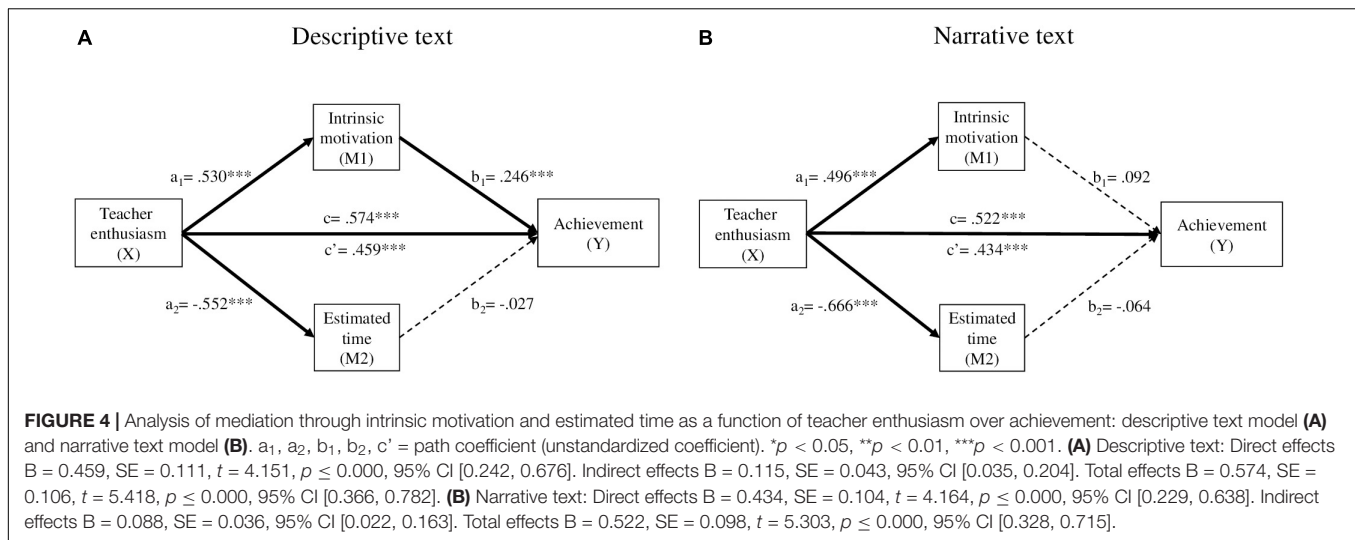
A

Descriptive text

Intrinsic motivation (M1)

$a_1$= .530***

$b_1$= .246***

Teacher enthusiasm (X)

c= .574***

c'= .459***

Achievement (Y)

$a_2$= -.552***

Estimated time (M2)

$b_2$= -.027

B

Narrative text

Intrinsic motivation (M1)

$a_1$= .496***

$b_1$= .092

Teacher enthusiasm (X)

c= .522***

c'= .434***

Achievement (Y)

$a_2$= -.666***

Estimated time (M2)

$b_2$= -.064

**FIGURE 4 |** Analysis of mediation through intrinsic motivation and estimated time as a function of teacher enthusiasm over achievement: descriptive text model **(A)** and narrative text model **(B)**. $a_1$, $a_2$, $b_1$, $b_2$, c' = path coefficient (unstandardized coefficient). *$p$ < 0.05, **$p$ < 0.01, ***$p$ < 0.001. **(A)** Descriptive text: Direct effects B = 0.459, SE = 0.111, $t$ = 4.151, $p \leq 0.000$, 95% CI [0.242, 0.676]. Indirect effects B = 0.115, SE = 0.043, 95% CI [0.035, 0.204]. Total effects B = 0.574, SE = 0.106, $t$ = 5.418, $p \leq 0.000$, 95% CI [0.366, 0.782]. **(B)** Narrative text: Direct effects B = 0.434, SE = 0.104, $t$ = 4.164, $p \leq 0.000$, 95% CI [0.229, 0.638]. Indirect effects B = 0.088, SE = 0.036, 95% CI [0.022, 0.163]. Total effects B = 0.522, SE = 0.098, $t$ = 5.303, $p \leq 0.000$, 95% CI [0.328, 0.715].